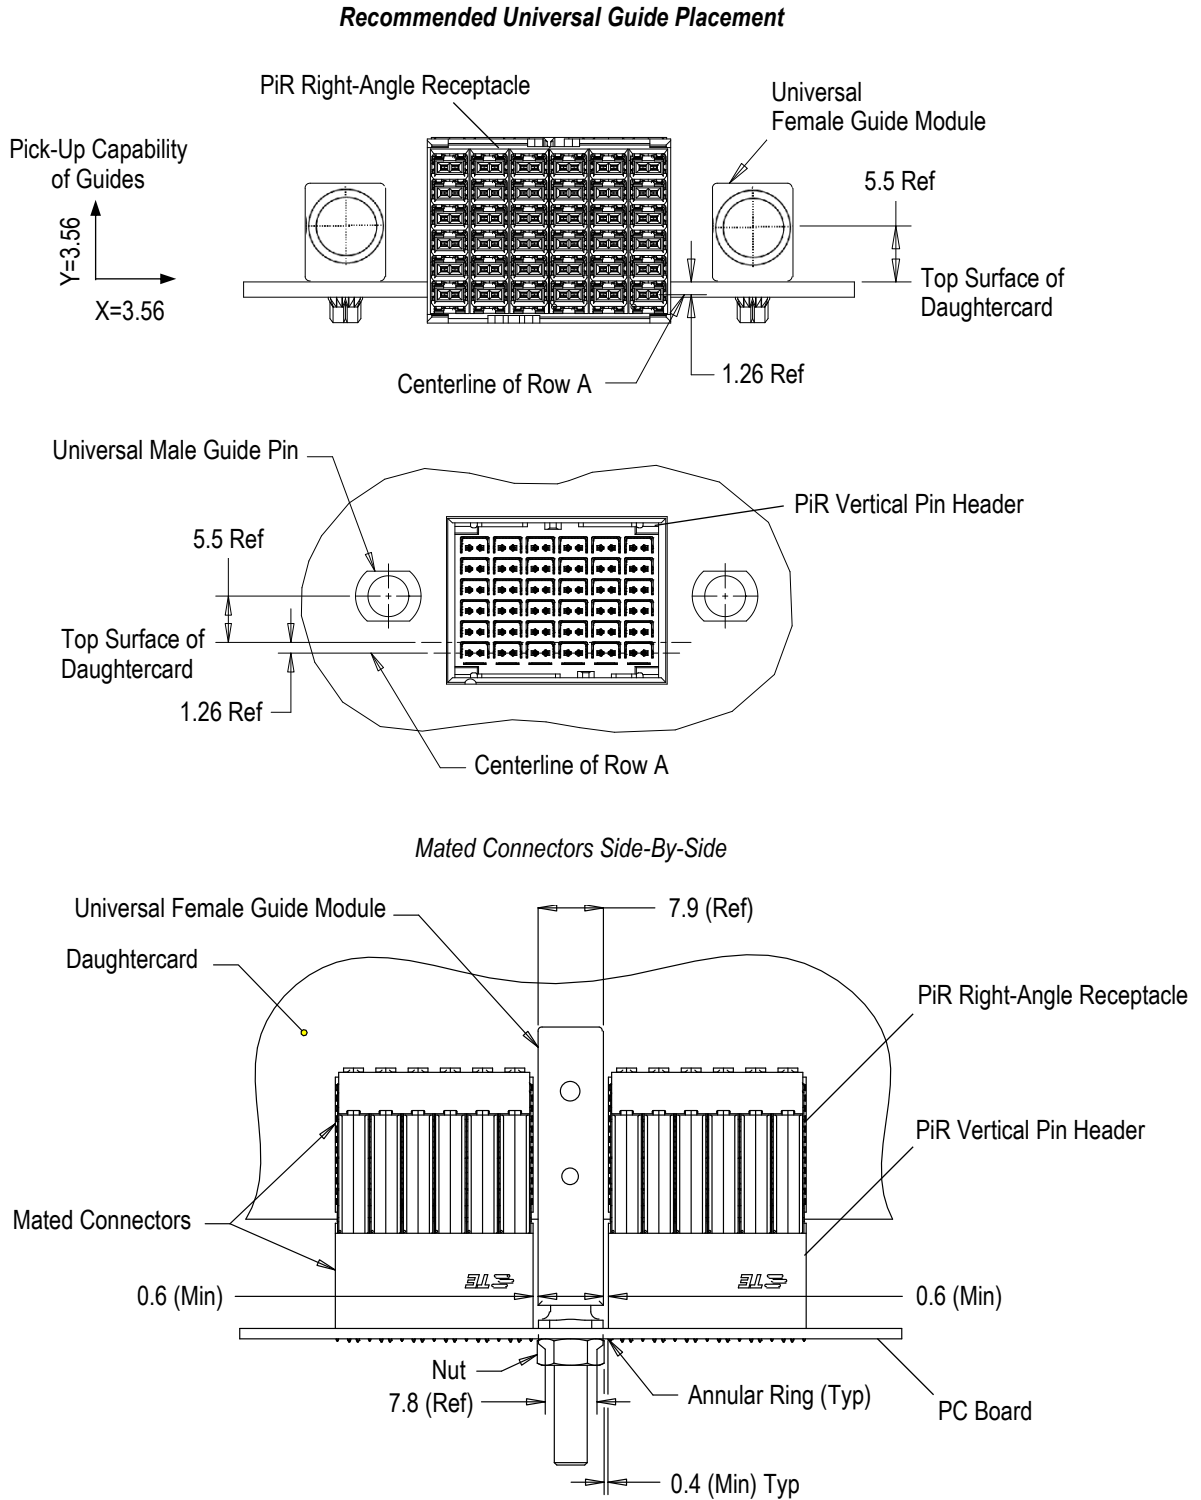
Recommended Universal Guide Placement

PiR Right-Angle Receptacle

Universal Female Guide Module

Pick-Up Capability of Guides

Y=3.56

X=3.56

5.5 Ref

Top Surface of Daughtercard

Centerline of Row A

1.26 Ref

Universal Male Guide Pin

PiR Vertical Pin Header

5.5 Ref

Top Surface of Daughtercard

1.26 Ref

Centerline of Row A

Mated Connectors Side-By-Side

Universal Female Guide Module

7.9 (Ref)

Daughtercard

PiR Right-Angle Receptacle

PiR Vertical Pin Header

Mated Connectors

TE

TE

0.6 (Min)

0.6 (Min)

Nut

7.8 (Ref)

Annular Ring (Typ)

PC Board

0.4 (Min) Typ